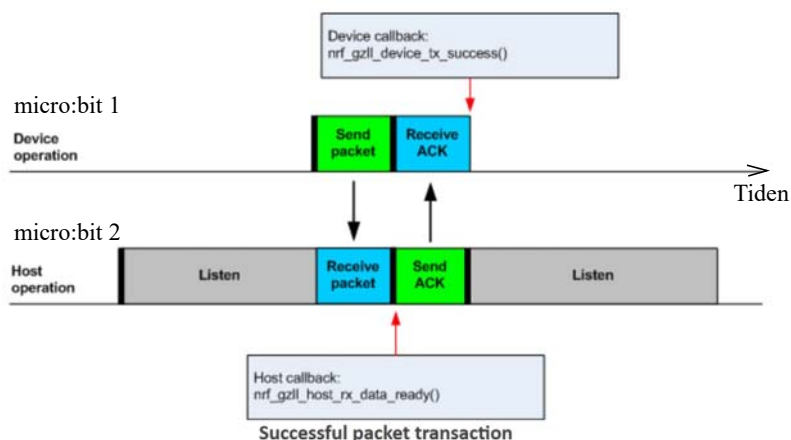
Device callback:
nrf_gzll_device_tx_success()

micro:bit 1

Device operation

Send packet

Receive ACK

Tiden

micro:bit 2

Host operation

Listen

Receive packet

Send ACK

Listen

Host callback:
nrf_gzll_host_rx_data_ready()

Successful packet transaction